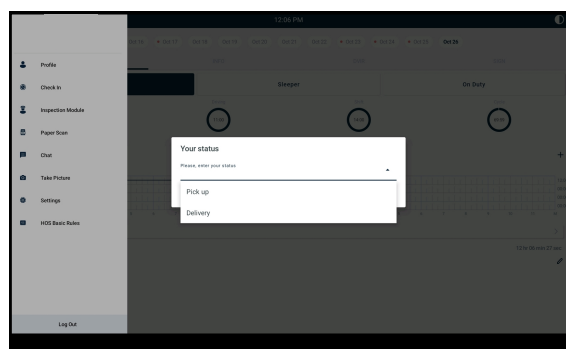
12:06 PM

Oct 15 • Oct 17 Oct 18 Oct 19 Oct 20 Oct 21 Oct 22 • Oct 23 • Oct 24 • Oct 25 Oct 26

Profile
Check In
Inspection Module
Paper Scan
Chat
Take Picture
Settings
HOS Basic Rules

Log Out

Sleeper
On Duty

Your status
Please, enter your status
Pick up
Delivery